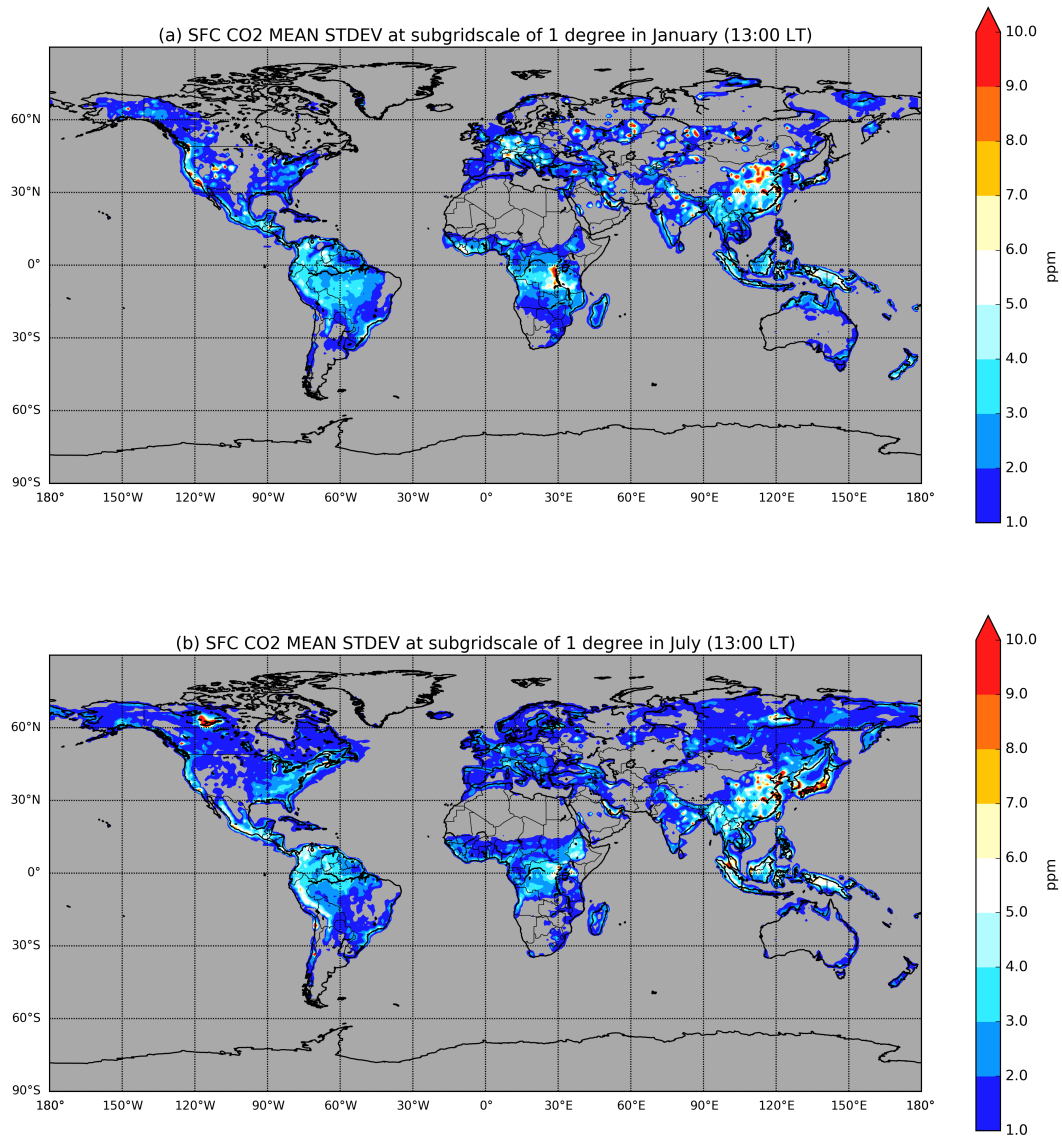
(a) SFC CO2 MEAN STDEV at subgridscale of 1 degree in January (13:00 LT)

60°N
30°N
0°
30°S
60°S
90°S

180° 150°W 120°W 90°W 60°W 30°W 0° 30°E 60°E 90°E 120°E 150°E 180°

10.0
9.0
8.0
7.0
6.0
5.0
4.0
3.0
2.0
1.0
ppm

(b) SFC CO2 MEAN STDEV at subgridscale of 1 degree in July (13:00 LT)

60°N
30°N
0°
30°S
60°S
90°S

180° 150°W 120°W 90°W 60°W 30°W 0° 30°E 60°E 90°E 120°E 150°E 180°

10.0
9.0
8.0
7.0
6.0
5.0
4.0
3.0
2.0
1.0
ppm